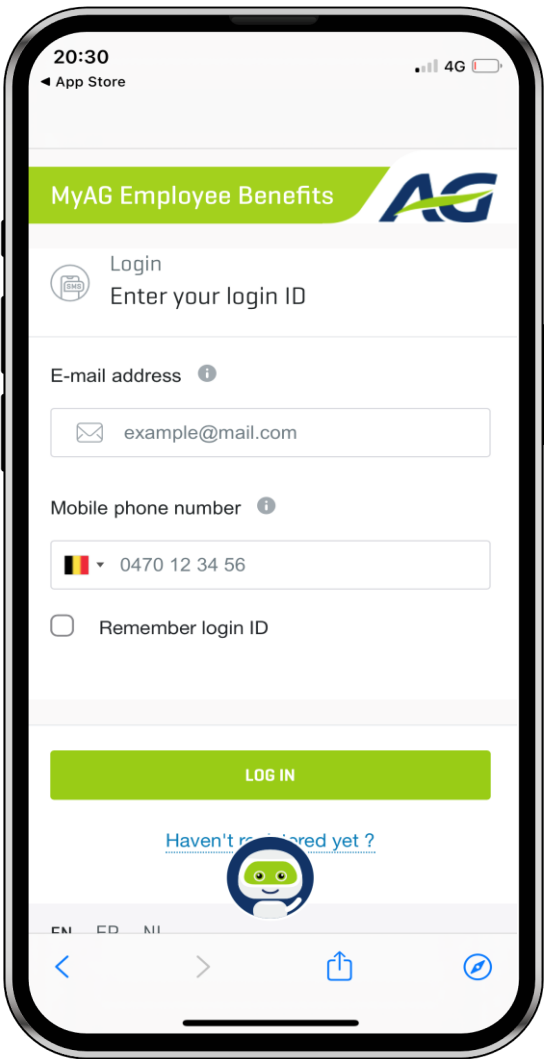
20:30
◀ App Store
4G

MyAG Employee Benefits
AG

SMS
Login
Enter your login ID

E-mail address

example@mail.com

Mobile phone number

0470 12 34 56

Remember login ID

LOG IN

Haven't r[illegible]red yet ?

EN FR NL